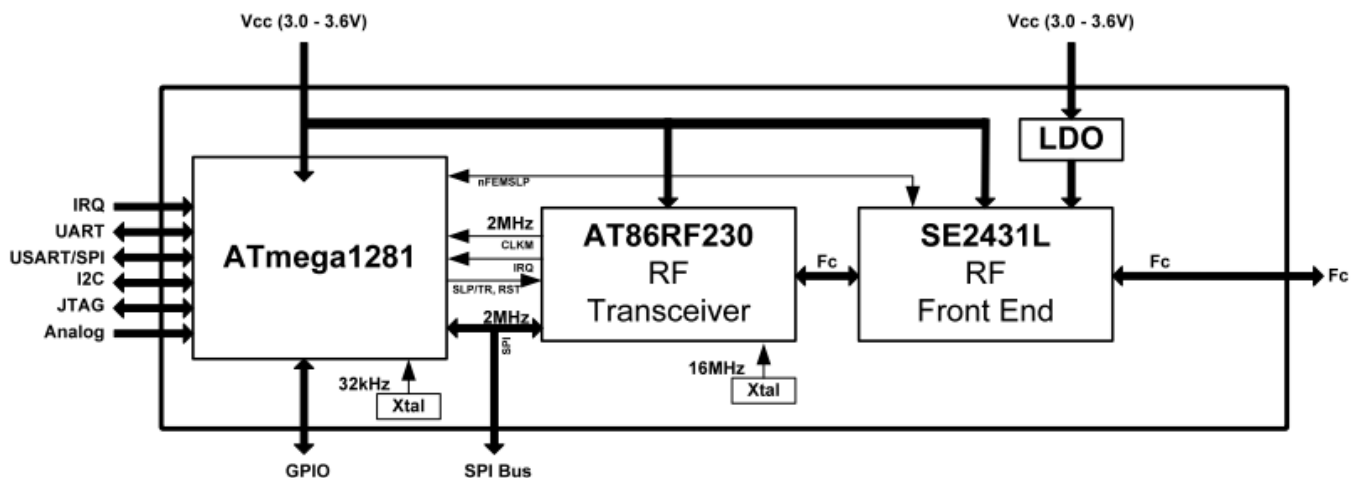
Vcc (3.0 - 3.6V)

Vcc (3.0 - 3.6V)

LDO

nFEMSLP

IRQ

UART

USART/SPI

I2C

JTAG

Analog

ATmega1281

2MHz

CLKM

IRQ

SLP/TR, RST

2MHz

SPI

AT86RF230
RF
Transceiver

Fc

SE2431L
RF
Front End

Fc

Fc

32kHz

Xtal

16MHz

Xtal

GPIO

SPI Bus